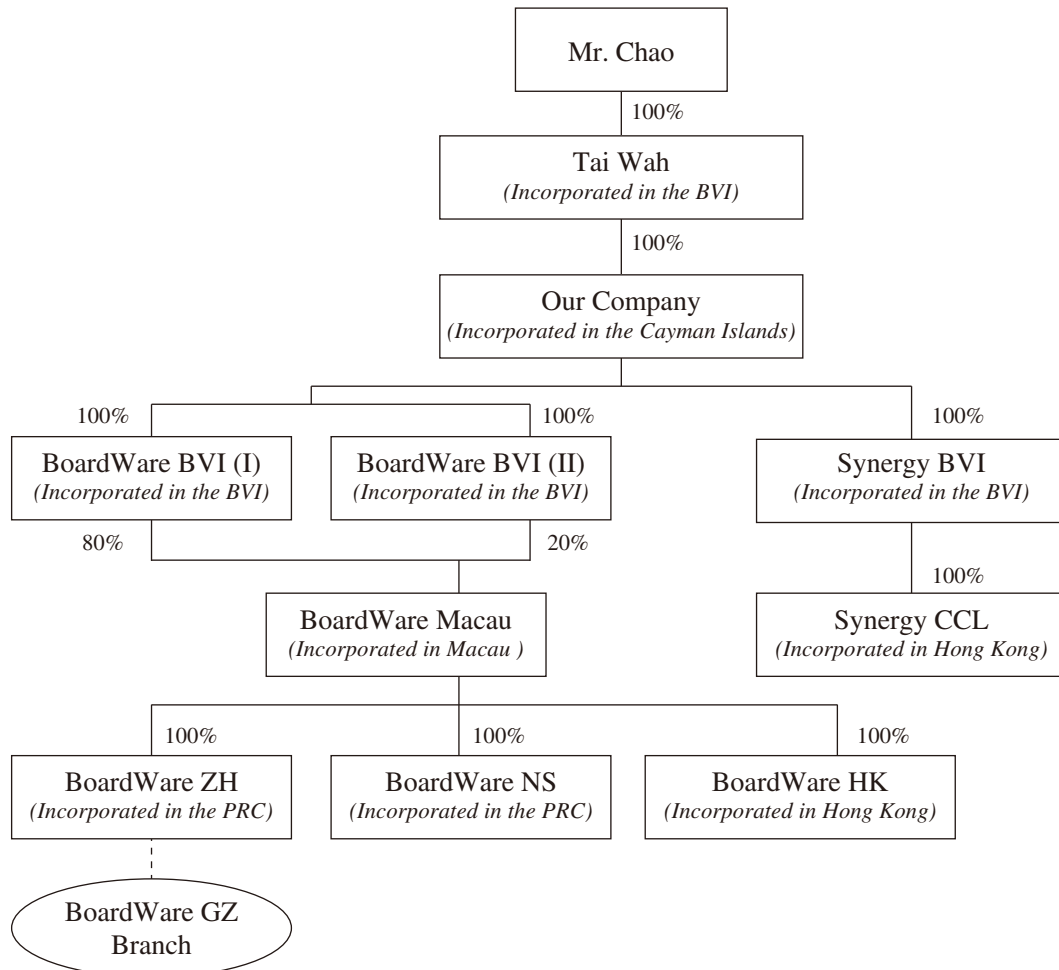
Mr. Chao

100%

Tai Wah
(Incorporated in the BVI)

100%

Our Company
(Incorporated in the Cayman Islands)

100%

100%

100%

BoardWare BVI (I)
(Incorporated in the BVI)

BoardWare BVI (II)
(Incorporated in the BVI)

Synergy BVI
(Incorporated in the BVI)

80%

20%

100%

BoardWare Macau
(Incorporated in Macau )

Synergy CCL
(Incorporated in Hong Kong)

100%

100%

100%

BoardWare ZH
(Incorporated in the PRC)

BoardWare NS
(Incorporated in the PRC)

BoardWare HK
(Incorporated in Hong Kong)

BoardWare GZ Branch